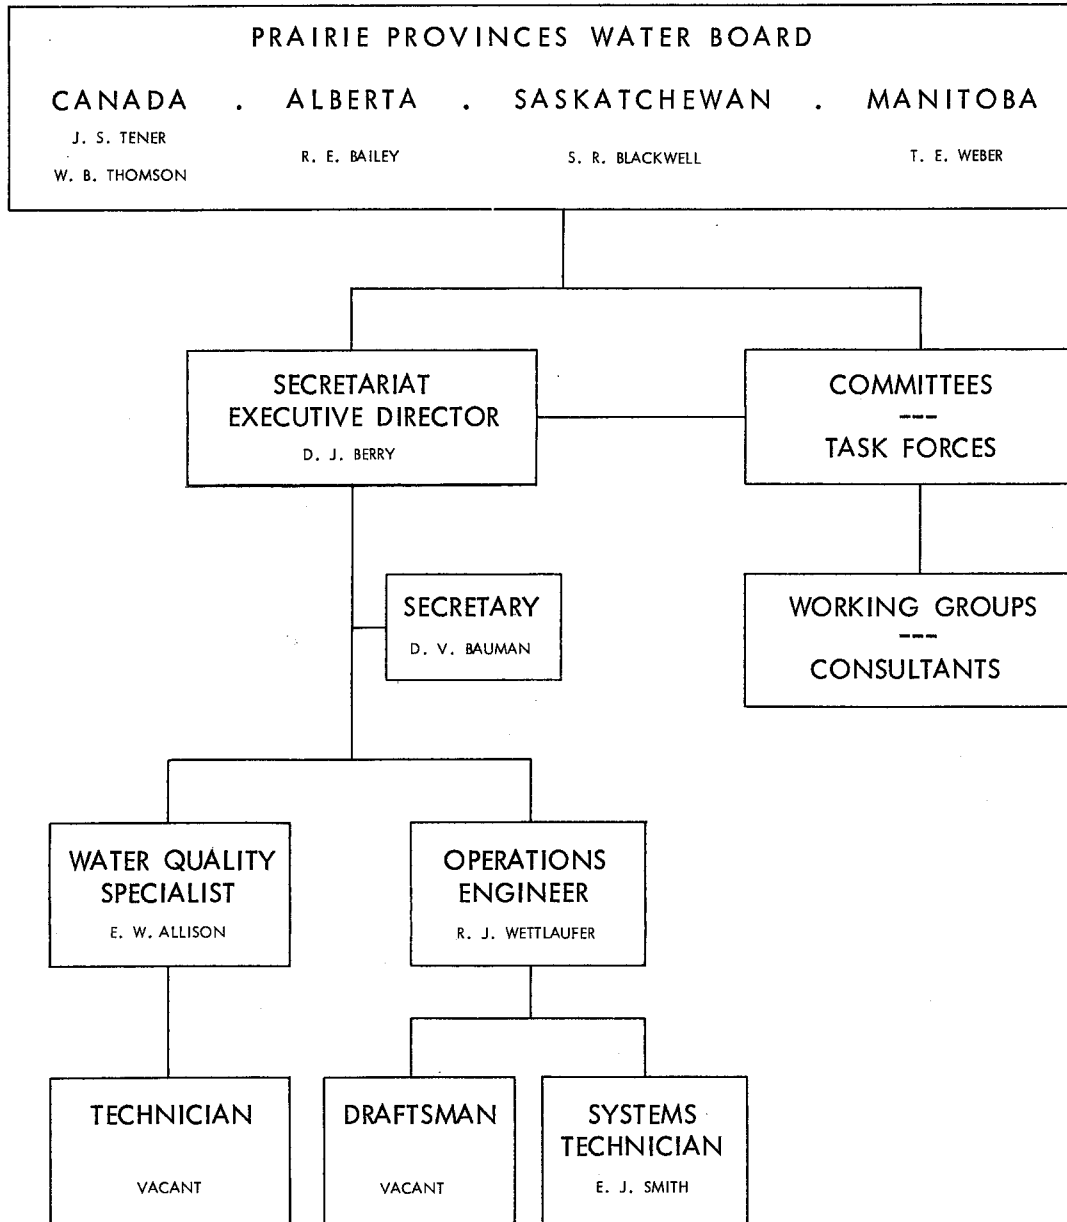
PRAIRIE PROVINCES WATER BOARD

CANADA . ALBERTA . SASKATCHEWAN . MANITOBA

J. S. TENER
W. B. THOMSON

R. E. BAILEY

S. R. BLACKWELL

T. E. WEBER

SECRETARIAT
EXECUTIVE DIRECTOR
D. J. BERRY

COMMITTEES
---
TASK FORCES

SECRETARY
D. V. BAUMAN

WORKING GROUPS
---
CONSULTANTS

WATER QUALITY SPECIALIST
E. W. ALLISON

OPERATIONS ENGINEER
R. J. WETTLAUFER

TECHNICIAN
VACANT

DRAFTSMAN
VACANT

SYSTEMS TECHNICIAN
E. J. SMITH